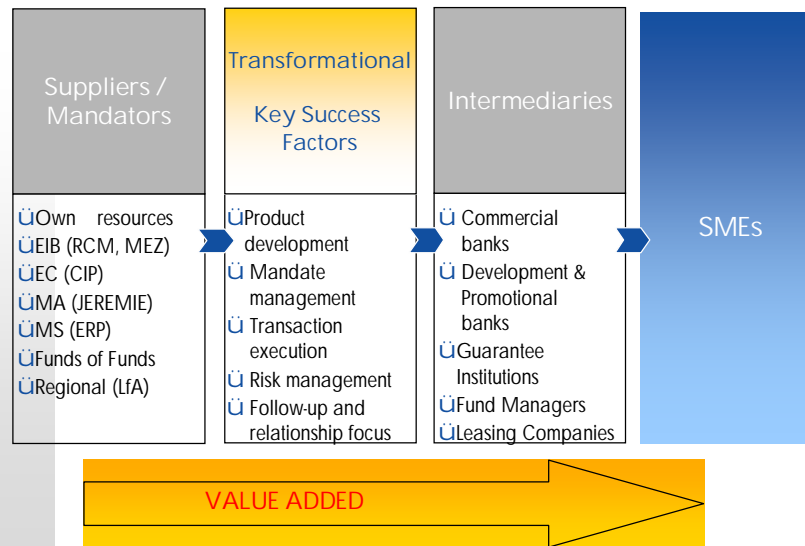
Suppliers / Mandators

ÜOwn resources
ÜEIB (RCM, MEZ)
ÜEC (CIP)
ÜMA (JEREMIE)
ÜMS (ERP)
ÜFunds of Funds
ÜRegional (LfA)

Transformational

Key Success Factors

ÜProduct development
Ü Mandate management
Ü Transaction execution
Ü Risk management
Ü Follow-up and relationship focus

Intermediaries

Ü Commercial banks
Ü Development & Promotional banks
ÜGuarantee Institutions
ÜFund Managers
ÜLeasing Companies

SMEs

VALUE ADDED